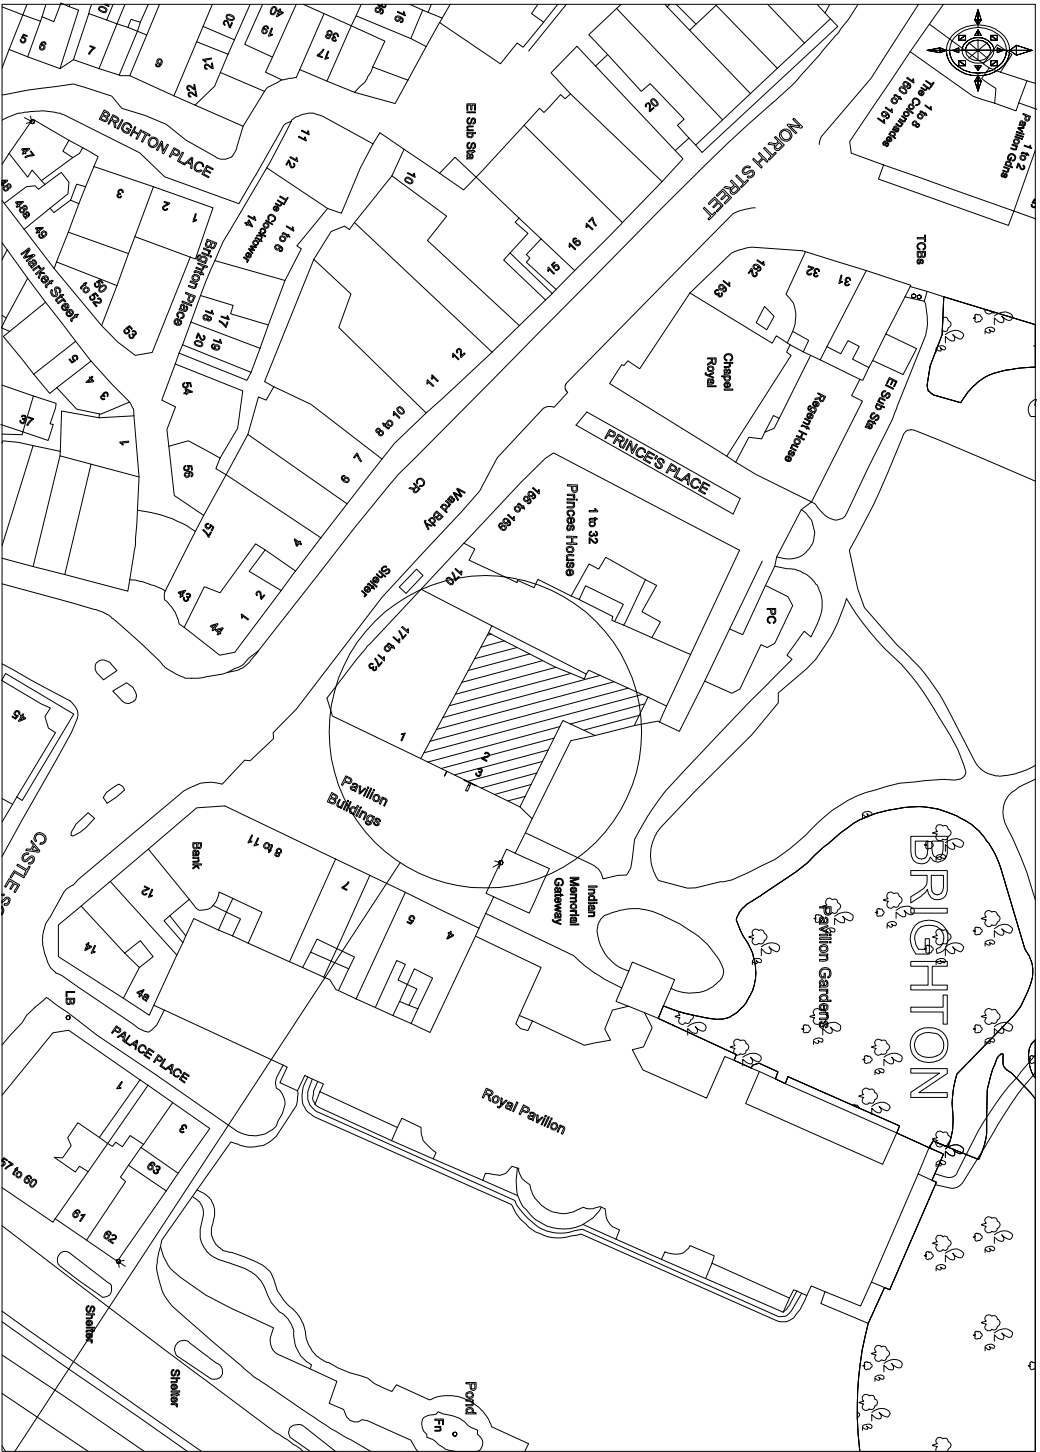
5
6
7
9
20
21
22
19
40
17
36
16
38
20
BRIGHTON PLACE
11
12
El Sub Sta
10
NORTH STREET
1 to 8 The Colonnades
160 to 161
1 to 2 Pavilion Gdns
47
48
48a
49
3
2
1
The Clocktower 1 to 6
14
Brighton Place
Market Street
50 to 52
53
18
17
20
19
15
16
17
TCBs
162
163
32
31
8
Chapel Royal
Regent House
El Sub Sta
5
3
4
54
12
11
8 to 10
37
1
PRINCE'S PLACE
56
6
7
CR
Ward Bdy
166 to 169
1 to 32 Princes House
57
4
170
Shelter
43
1
2
44
PC
171 to 173
45
1
2
3
1
Pavilion Buildings
CASTLE S
Bank
8 to 11
7
12
5
4
Indian Memorial Gateway
BRIGHTON
Pavilion Gardens
14
4a
LB
PALACE PLACE
1
3
63
Royal Pavilion
57 to 60
61
62
Shelter
Shelter
Pond
Fn